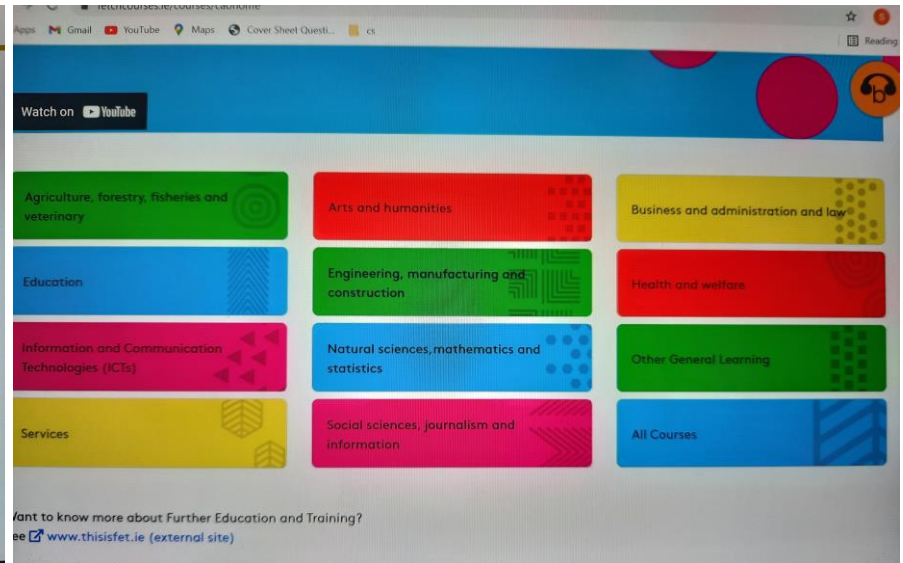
fetchcourses.ie/courses/cabhome

Apps Gmail YouTube Maps Cover Sheet Questi... cs

Reading

Watch on YouTube

Agriculture, forestry, fisheries and veterinary

Arts and humanities

Business and administration and law

Education

Engineering, manufacturing and construction

Health and welfare

Information and Communication Technologies (ICTs)

Natural sciences, mathematics and statistics

Other General Learning

Services

Social sciences, journalism and information

All Courses

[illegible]ant to know more about Further Education and Training?

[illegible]ee www.thisisfet.ie (external site)